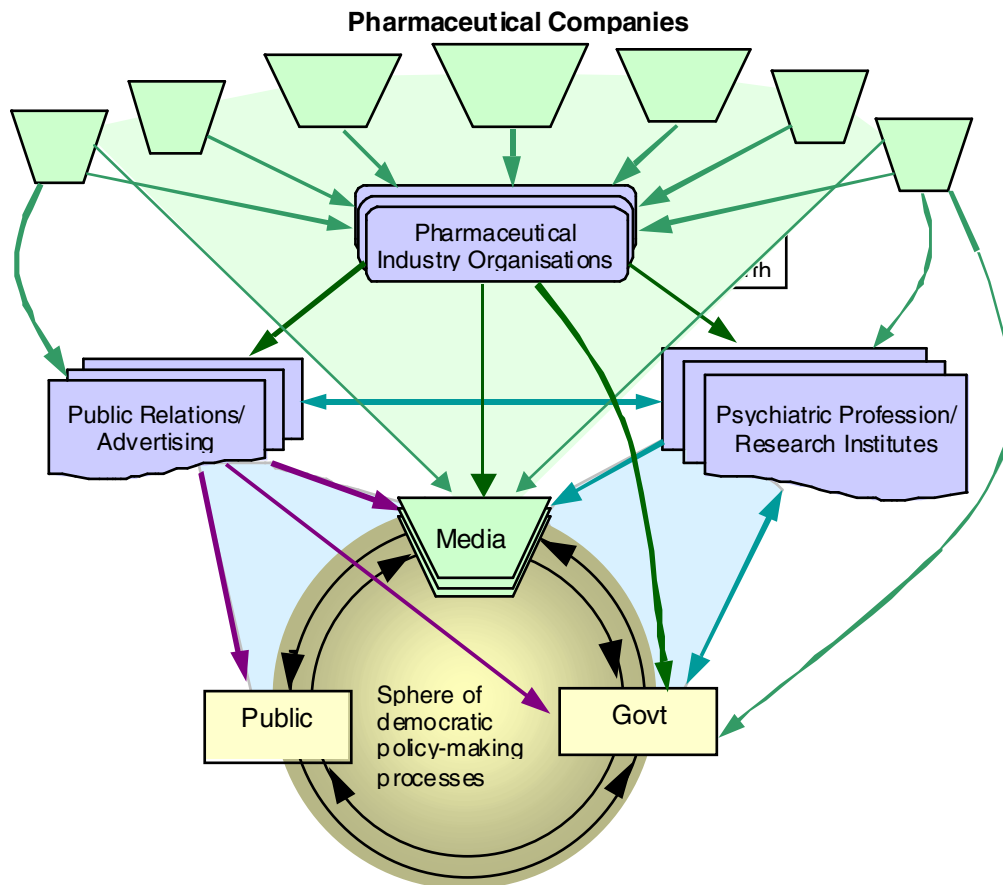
Pharmaceutical Companies

Pharmaceutical Industry Organisations

rh

Public Relations/ Advertising

Psychiatric Profession/ Research Institutes

Media

Public

Sphere of democratic policy-making processes

Govt